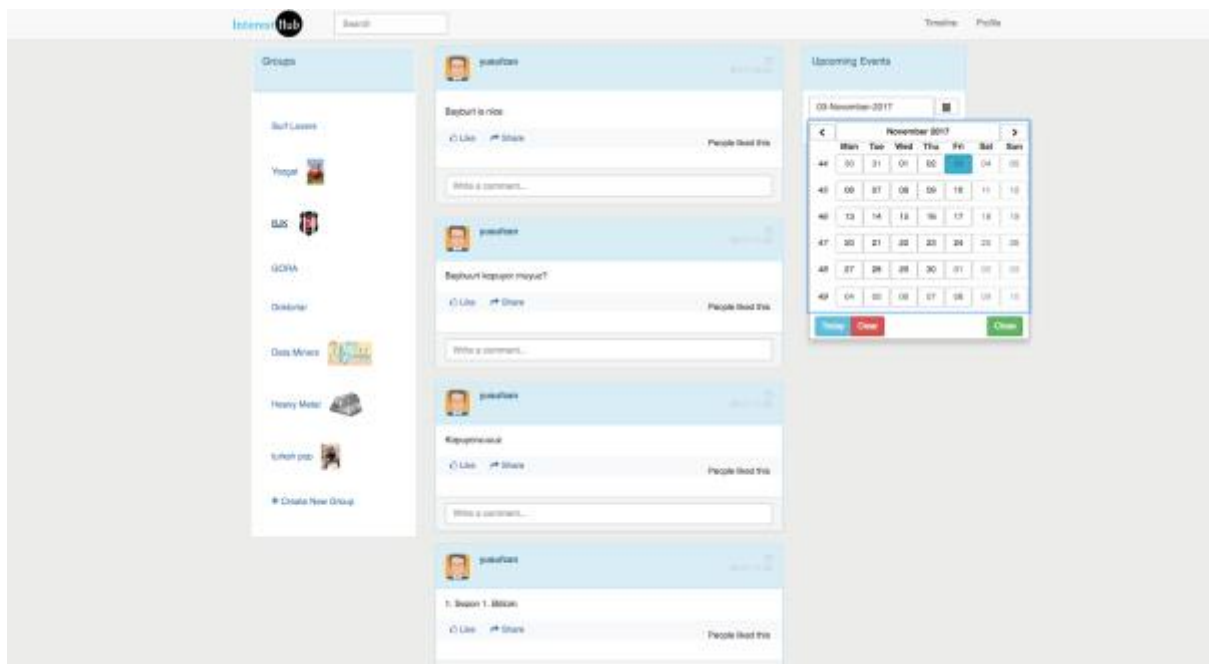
InterestHub Search

Timeline Profile

Groups

Surf Lovers

Yoga

BJK

GORA

Doktorlar

Data Miners

Heavy Metal

turkish pop

+ Create New Group

yusufsen

Bayburt is nice

Like Share People liked this

Write a comment...

yusufsen

Bayburt kopuyor muyuz?

Like Share People liked this

Write a comment...

yusufsen

Kopuyoruz

Like Share People liked this

Write a comment...

yusufsen

1. Sezon 1. Bölüm

Like Share People liked this

Upcoming Events

03-November-2017

November 2017

| | Mon | Tue | Wed | Thu | Fri | Sat | Sun |
|---|---|---|---|---|---|---|---|
| 44 | 30 | 31 | 01 | 02 | 03 | 04 | 05 |
| 45 | 06 | 07 | 08 | 09 | 10 | 11 | 12 |
| 46 | 13 | 14 | 15 | 16 | 17 | 18 | 19 |
| 47 | 20 | 21 | 22 | 23 | 24 | 25 | 26 |
| 48 | 27 | 28 | 29 | 30 | 01 | 02 | 03 |
| 49 | 04 | 05 | 06 | 07 | 08 | 09 | 10 |

Today Clear Close